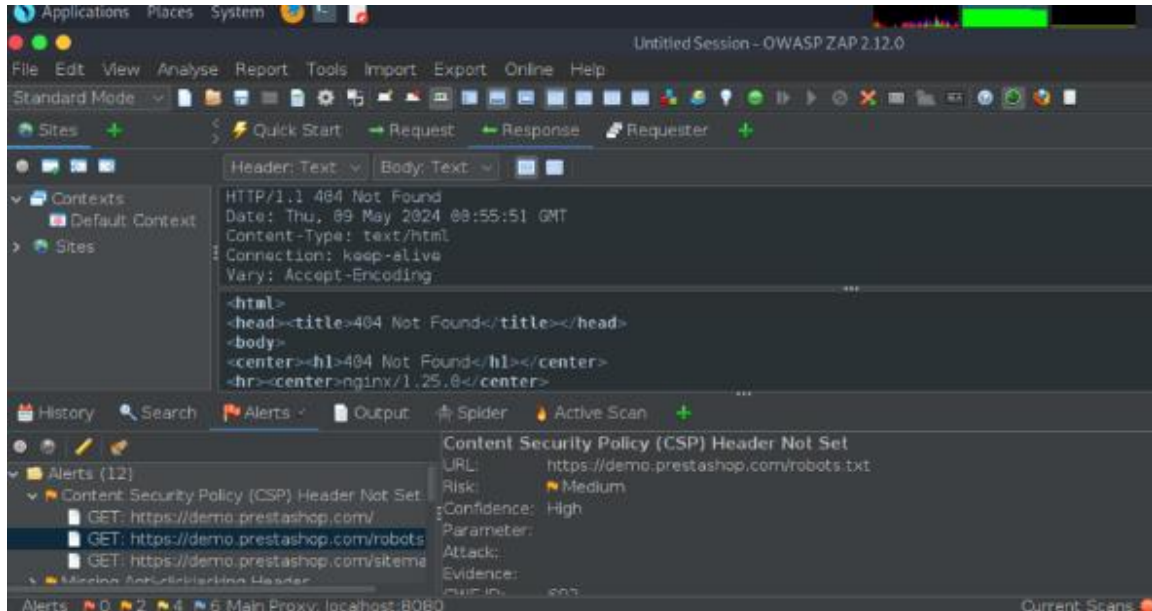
Applications Places System

Untitled Session - OWASP ZAP 2.12.0

File Edit View Analyse Report Tools Import Export Online Help

Standard Mode

Sites

Quick Start → Request ← Response Requester

Header: Text Body: Text

Contexts
Default Context
Sites

HTTP/1.1 404 Not Found
Date: Thu, 09 May 2024 08:55:51 GMT
Content-Type: text/html
Connection: keep-alive
Vary: Accept-Encoding

<html>
<head><title>404 Not Found</title></head>
<body>
<center><h1>404 Not Found</h1></center>
<hr><center>nginx/1.25.0</center>

History Search Alerts Output Spider Active Scan

Alerts (12)
Content Security Policy (CSP) Header Not Set
GET: https://demo.prestashop.com/
GET: https://demo.prestashop.com/robots
GET: https://demo.prestashop.com/sitema
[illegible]

Content Security Policy (CSP) Header Not Set
URL: https://demo.prestashop.com/robots.txt
Risk: Medium
Confidence: High
Parameter:
Attack:
Evidence:
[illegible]

Alerts 0 2 4 6 Main Proxy: localhost:8080

Current Scans